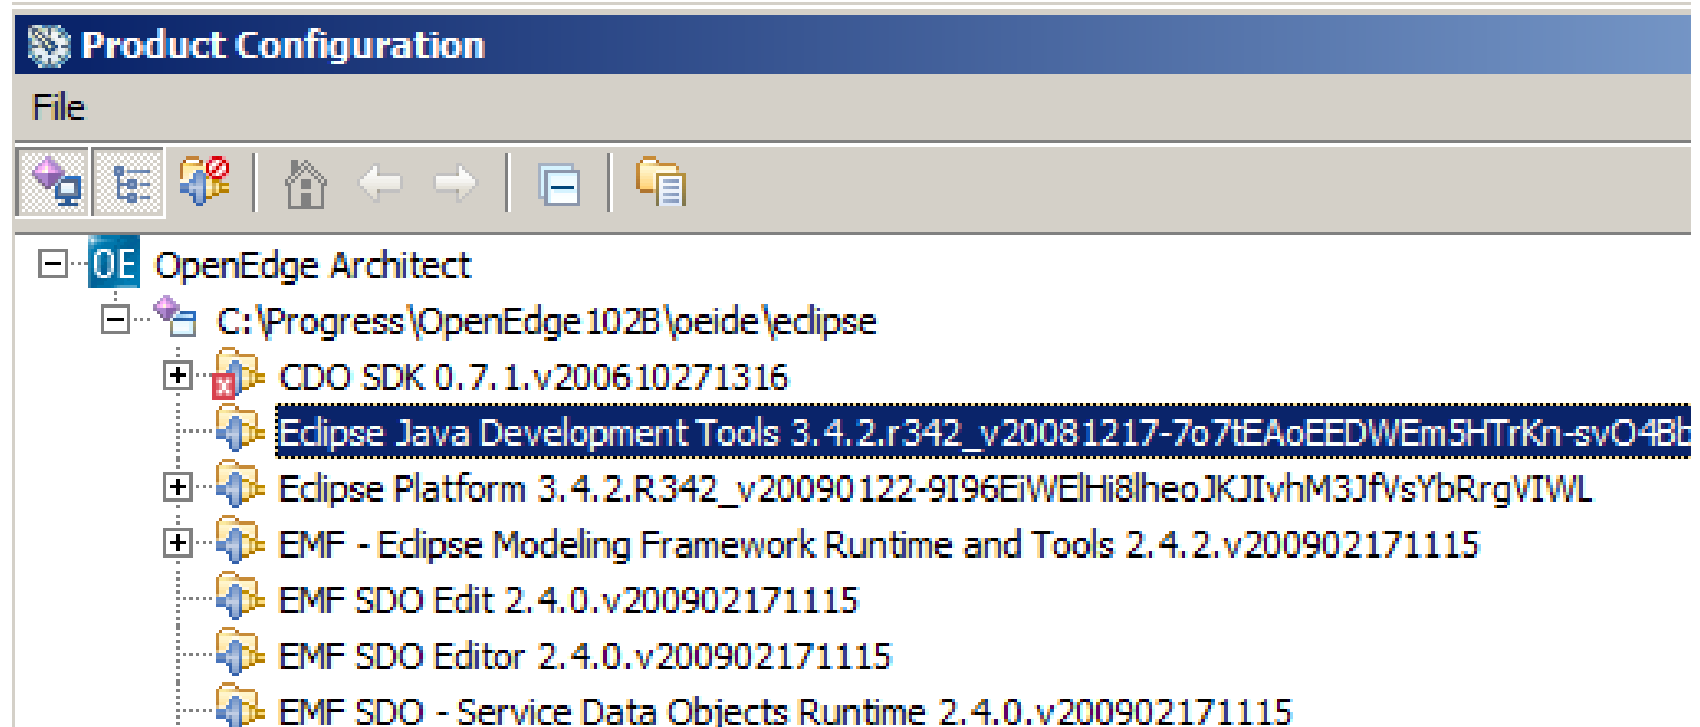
Product Configuration

File

OE OpenEdge Architect

C:\Progress\OpenEdge102B\oeide\eclipse

CDO SDK 0.7.1.v200610271316

Eclipse Java Development Tools 3.4.2.r342_v20081217-7o7tEAoEEDWEm5HTrKn-svO4Bb

Eclipse Platform 3.4.2.R342_v20090122-9I96EiWElHi8lheoJKJIvhM3JfVsYbRrgVIWL

EMF - Eclipse Modeling Framework Runtime and Tools 2.4.2.v200902171115

EMF SDO Edit 2.4.0.v200902171115

EMF SDO Editor 2.4.0.v200902171115

EMF SDO - Service Data Objects Runtime 2.4.0.v200902171115